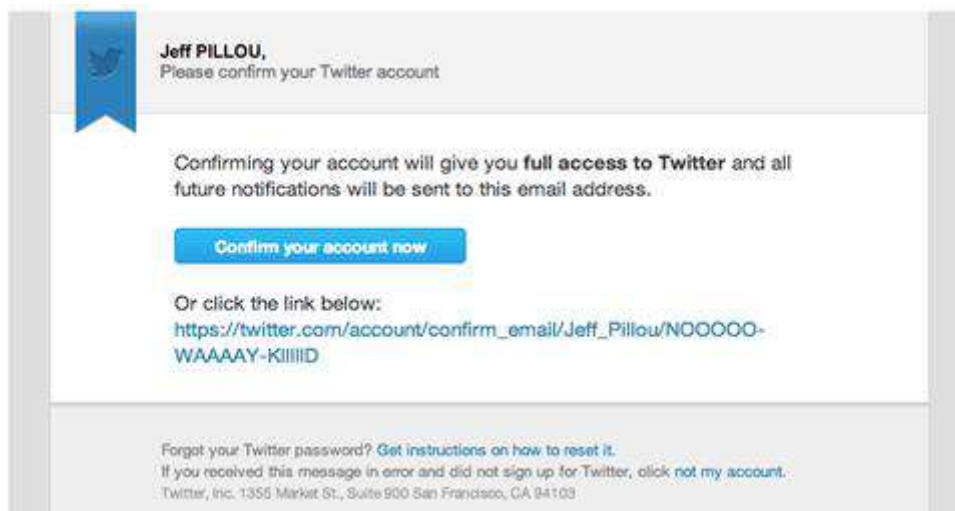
Jeff PILLOU,
Please confirm your Twitter account

Confirming your account will give you **full access to Twitter** and all future notifications will be sent to this email address.

Confirm your account now

Or click the link below:
https://twitter.com/account/confirm_email/Jeff_Pillou/NOOOOO-WAAAAY-KIIIIID

Forgot your Twitter password? Get instructions on how to reset it.
If you received this message in error and did not sign up for Twitter, click not my account.
Twitter, Inc. 1355 Market St., Suite 900 San Francisco, CA 94103